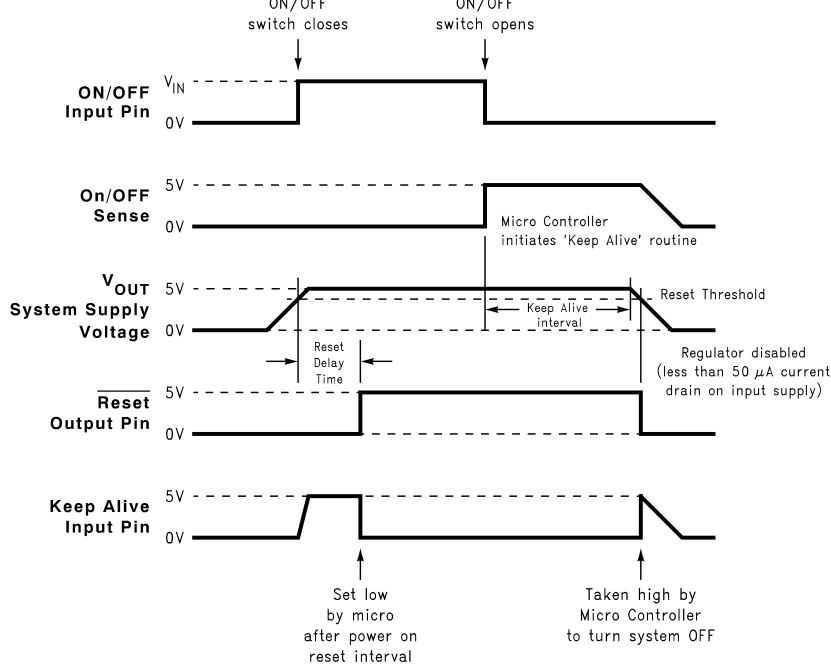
ON/OFF switch closes

ON/OFF switch opens

ON/OFF Input Pin

$V_{IN}$

0V

On/OFF Sense

5V

0V

Micro Controller initiates 'Keep Alive' routine

$V_{OUT}$ System Supply Voltage

5V

0V

Reset Threshold

Keep Alive interval

Reset Delay Time

Regulator disabled (less than 50 $\mu$A current drain on input supply)

$\overline{\text{Reset}}$ Output Pin

5V

0V

Keep Alive Input Pin

5V

0V

Set low by micro after power on reset interval

Taken high by Micro Controller to turn system OFF